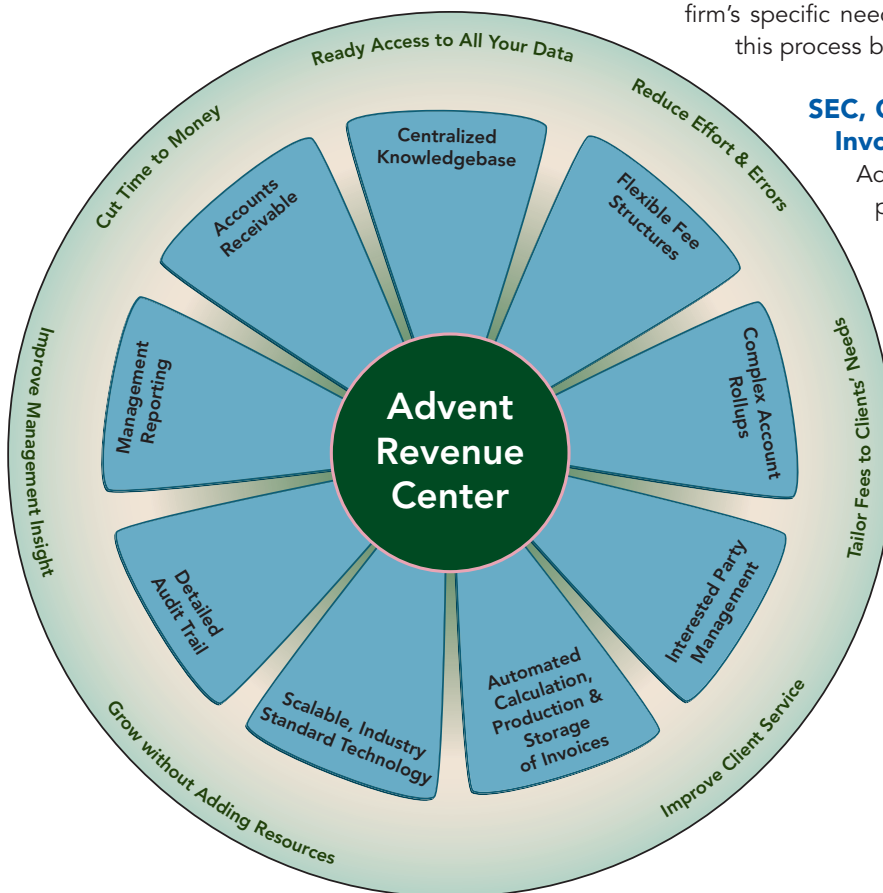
firm's specific need
this process b

SEC, C
Invo
Ac
p

Ready Access to All Your Data

Reduce Effort & Errors

Tailor Fees to Clients' Needs

Improve Client Service

Grow without Adding Resources

Improve Management Insight

Cut Time to Money

Centralized Knowledgebase

Flexible Fee Structures

Complex Account Rollups

Interested Party Management

Automated Calculation, Production & Storage of Invoices

Scalable, Industry Standard Technology

Detailed Audit Trail

Management Reporting

Accounts Receivable

Advent Revenue Center